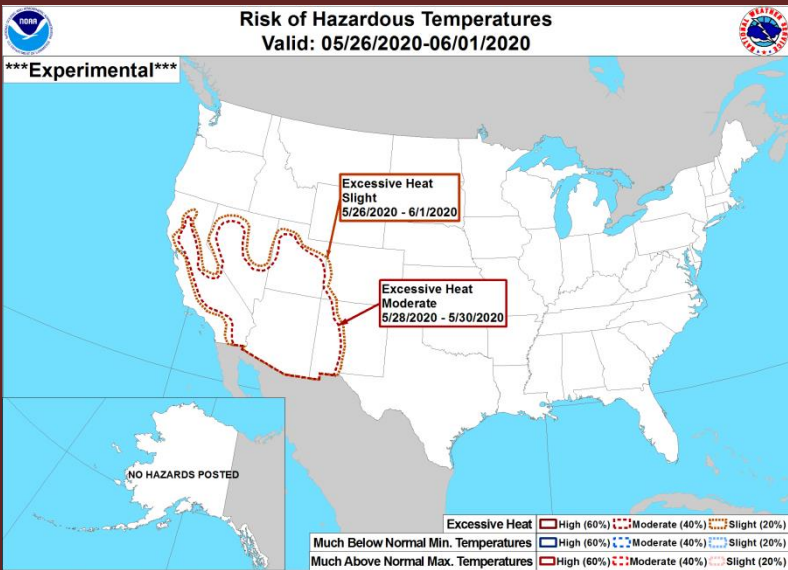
NOAA

Risk of Hazardous Temperatures
Valid: 05/26/2020-06/01/2020

NATIONAL WEATHER SERVICE

***Experimental***

Excessive Heat
Slight
5/26/2020 - 6/1/2020

Excessive Heat
Moderate
5/28/2020 - 5/30/2020

NO HAZARDS POSTED

| | | | |
|---|---|---|---|
| Excessive Heat | High (60%) | Moderate (40%) | Slight (20%) |
| Much Below Normal Min. Temperatures | High (60%) | Moderate (40%) | Slight (20%) |
| Much Above Normal Max. Temperatures | High (60%) | Moderate (40%) | Slight (20%) |